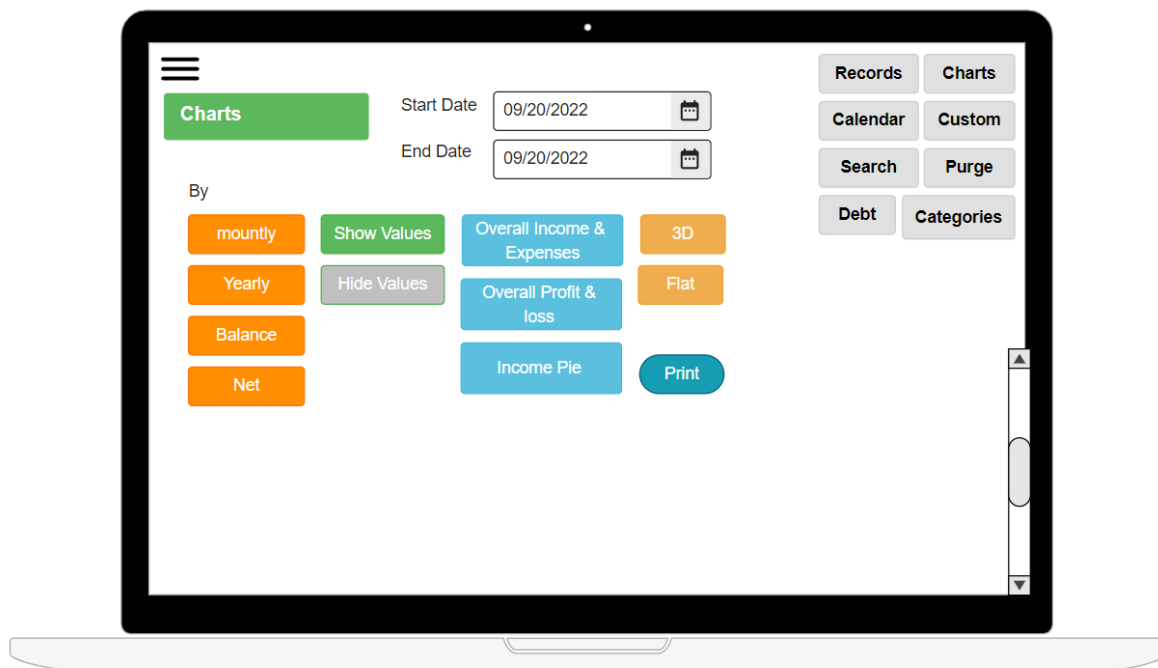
Charts

Start Date 09/20/2022

End Date 09/20/2022

Records Charts
Calendar Custom
Search Purge
Debt Categories

By

mountly
Yearly
Balance
Net

Show Values
Hide Values

Overall Income & Expenses
Overall Profit & loss
Income Pie

3D
Flat
Print